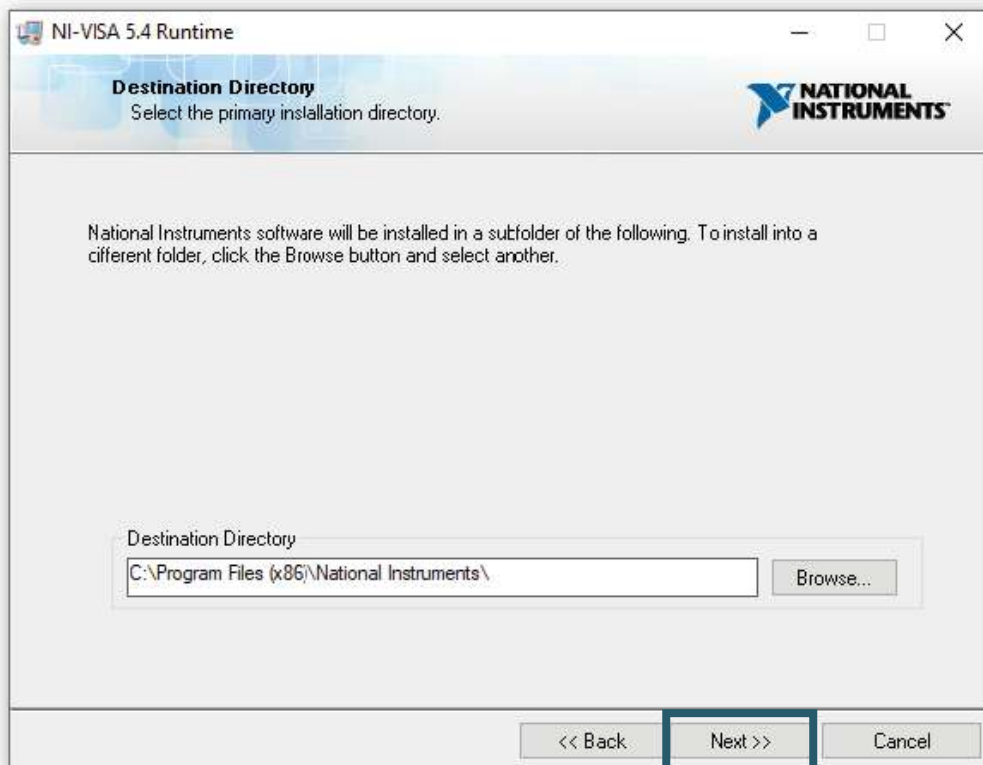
NI-VISA 5.4 Runtime

Destination Directory
Select the primary installation directory.

NATIONAL INSTRUMENTS

National Instruments software will be installed in a subfolder of the following. To install into a different folder, click the Browse button and select another.

Destination Directory
C:\Program Files (x86)\National Instruments\
Browse...

<< Back
Next >>
Cancel